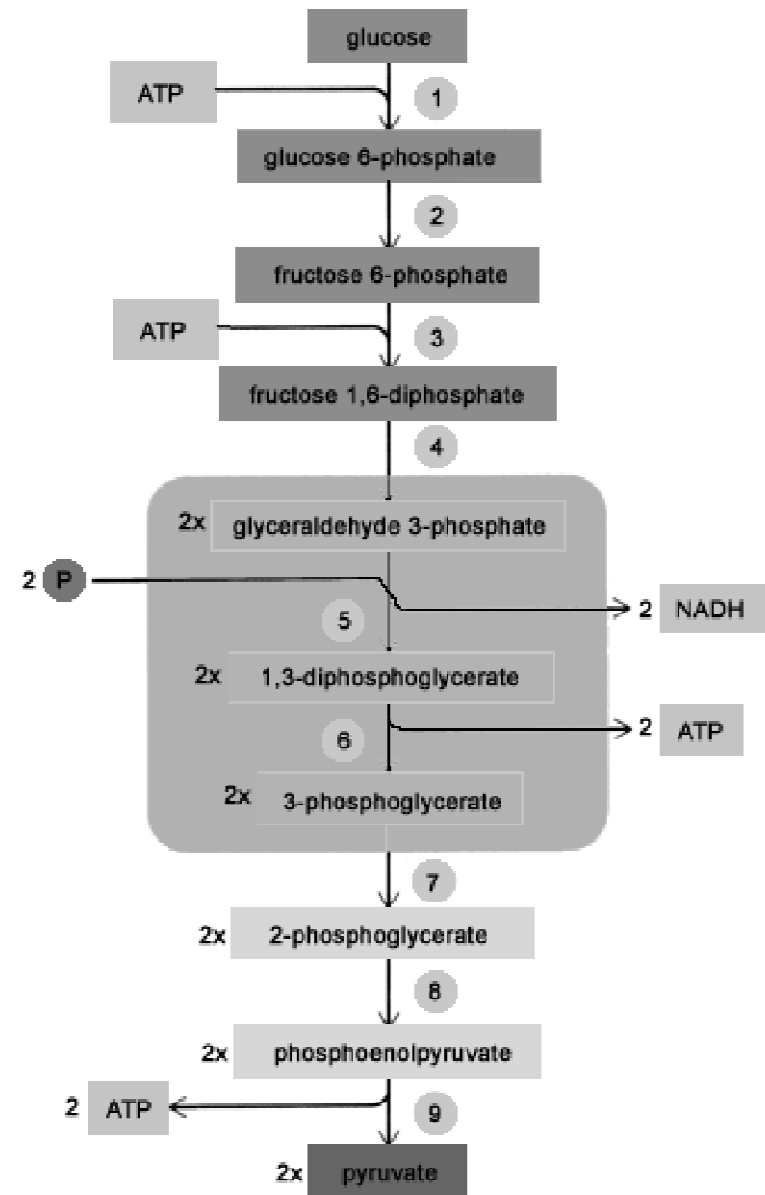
glucose

ATP

1

glucose 6-phosphate

2

fructose 6-phosphate

ATP

3

fructose 1,6-diphosphate

4

2x glyceraldehyde 3-phosphate

2 P

2 NADH

5

2x 1,3-diphosphoglycerate

6

2 ATP

2x 3-phosphoglycerate

7

2x 2-phosphoglycerate

8

2x phosphoenolpyruvate

2 ATP

9

2x pyruvate